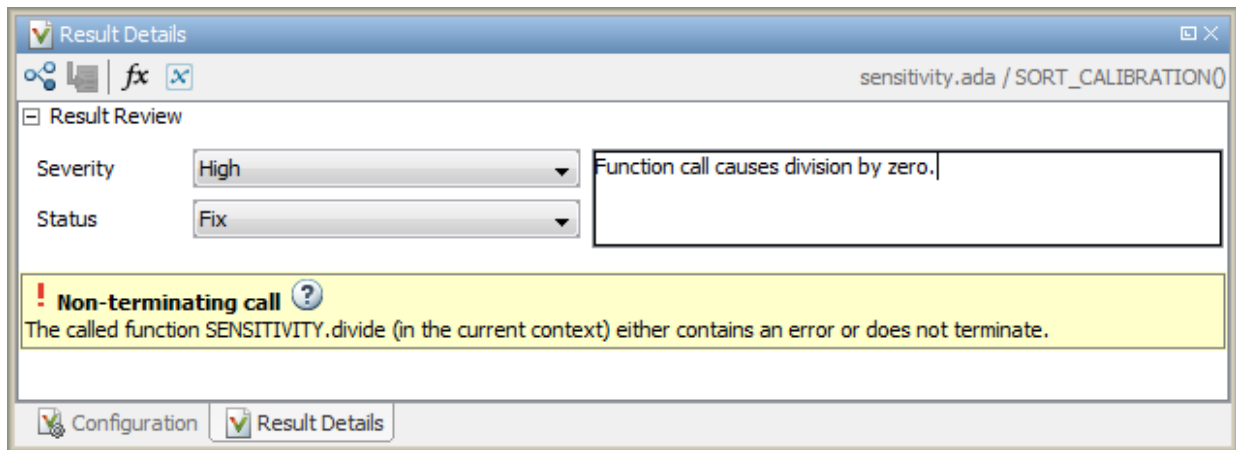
Result Details

fx

sensitivity.ada / SORT_CALIBRATION()

⊟ Result Review

Severity | High

Status | Fix

Function call causes division by zero.

! Non-terminating call ?

The called function SENSITIVITY.divide (in the current context) either contains an error or does not terminate.

Configuration | Result Details